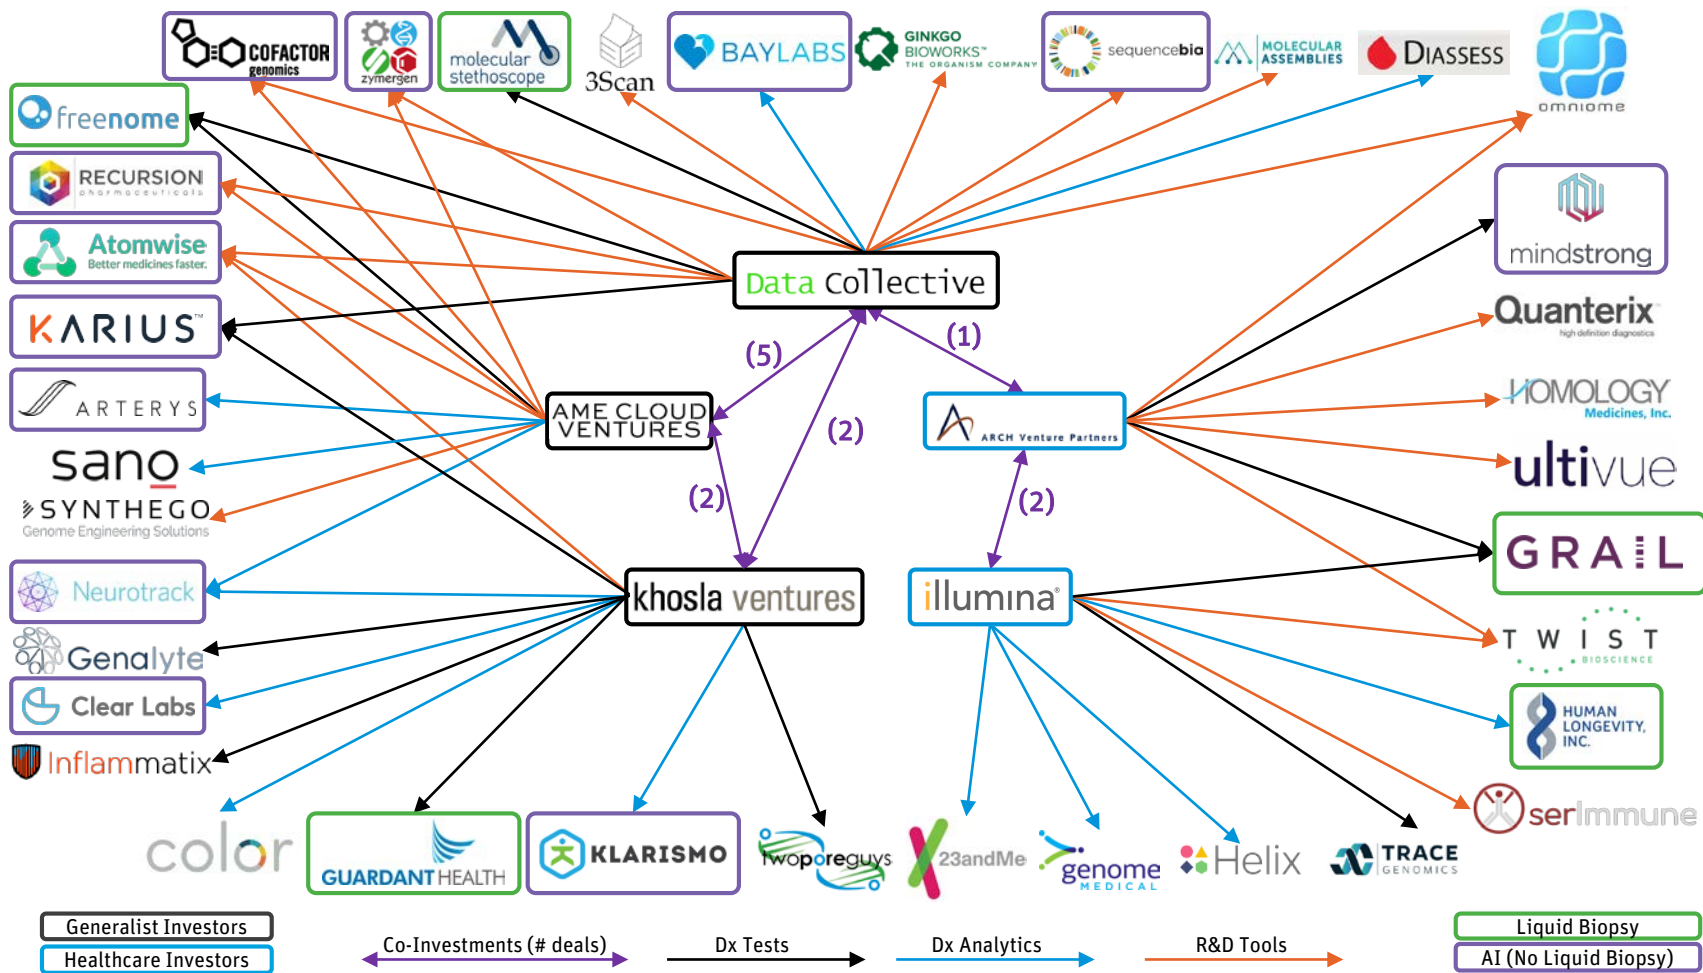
COFACTOR genomics
zymergen
molecular stethoscope
3Scan
BAYLABS
GINKGO BIOWORKS THE ORGANISM COMPANY
sequencebio
MOLECULAR ASSEMBLIES
DIASSESS
omniome

freenome
RECURSION pharmaceuticals
Atomwise Better medicines faster.
KARIUS
ARTERYS
sano
SYNTHEGO Genome Engineering Solutions
Neurotrack
Genalyte
Clear Labs
Inflammatix

Data Collective
(5)
(1)
(2)
AME CLOUD VENTURES
ARCH Venture Partners
(2)
(2)
khosla ventures
illumina

mindstrong
Quanterix high definition diagnostics
HOMOLOGY Medicines, Inc.
ultivue
GRAIL
TWIST BIOSCIENCE
HUMAN LONGEVITY, INC.
serImmune

color
GUARDANT HEALTH
KLARISMO
twoporeguys
23andMe
genome MEDICAL
Helix
TRACE GENOMICS

Generalist Investors
Healthcare Investors
Co-Investments (# deals)
Dx Tests
Dx Analytics
R&D Tools
Liquid Biopsy
AI (No Liquid Biopsy)